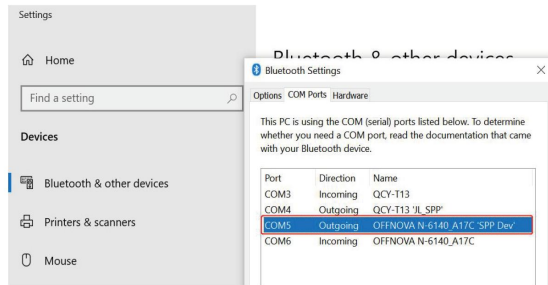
Settings

Home

Find a setting

Devices

Bluetooth & other devices

Printers & scanners

Mouse

Bluetooth & other devices

Bluetooth Settings

Options COM Ports Hardware

This PC is using the COM (serial) ports listed below. To determine whether you need a COM port, read the documentation that came with your Bluetooth device.

| Port | Direction | Name |
|---|---|---|
| COM3 | Incoming | QCY-T13 |
| COM4 | Outgoing | QCY-T13 'JL_SPP' |
| COM5 | Outgoing | OFFNOVA N-6140_A17C 'SPP Dev' |
| COM6 | Incoming | OFFNOVA N-6140_A17C |